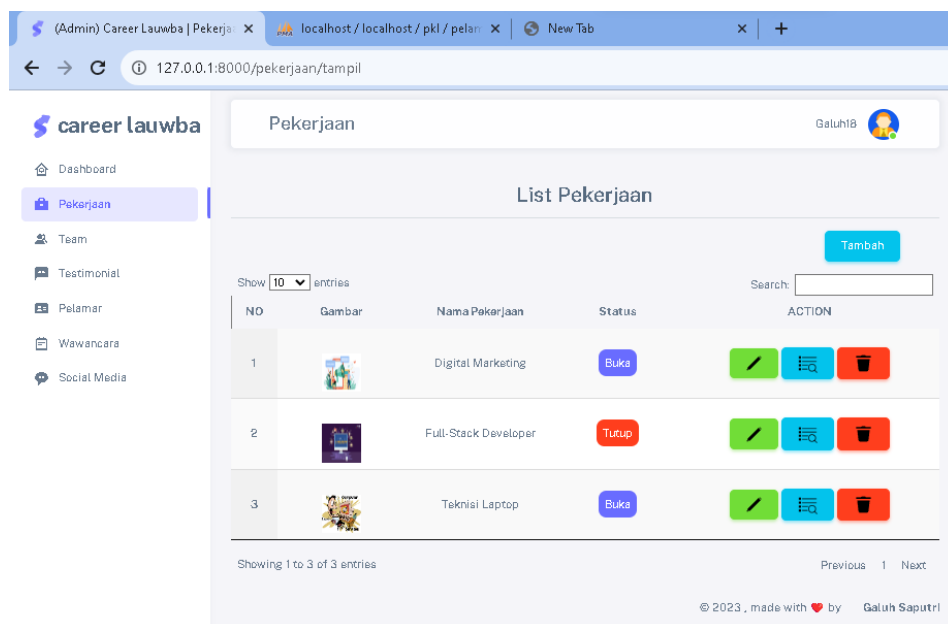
(Admin) Career Lauwba | Pekerja ×
localhost / localhost / pkl / pelam ×
New Tab ×
+

127.0.0.1:8000/pekerjaan/tampil

career lauwba

Dashboard
Pekerjaan
Team
Testimonial
Pelamar
Wawancara
Social Media

Pekerjaan

Galuh18

List Pekerjaan

Tambah

Show 10 entries

Search:

| NO | Gambar | Nama Pekerjaan | Status | ACTION |
|---|---|---|---|---|
| 1 | | Digital Marketing | Buka | |
| 2 | | Full-Stack Developer | Tutup | |
| 3 | | Teknisi Laptop | Buka | |

Showing 1 to 3 of 3 entries

Previous 1 Next

© 2023 , made with by Galuh Saputri